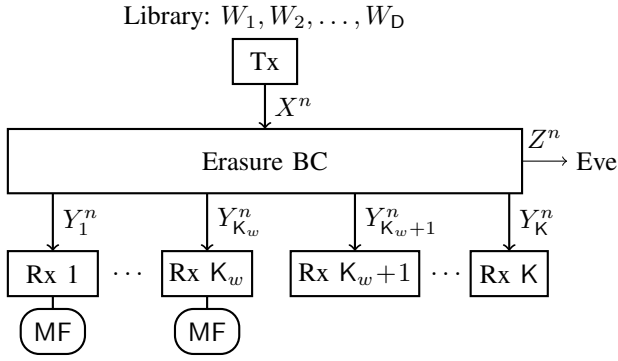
Library: $W_1, W_2, \ldots, W_{\mathsf{D}}$

Tx

$X^n$

Erasure BC

$Z^n$

Eve

$Y_1^n$

$Y_{\mathsf{K}_w}^n$

$Y_{\mathsf{K}_w+1}^n$

$Y_{\mathsf{K}}^n$

Rx 1

$\cdots$

Rx $\mathsf{K}_w$

Rx $\mathsf{K}_w+1$

$\cdots$

Rx $\mathsf{K}$

MF

MF